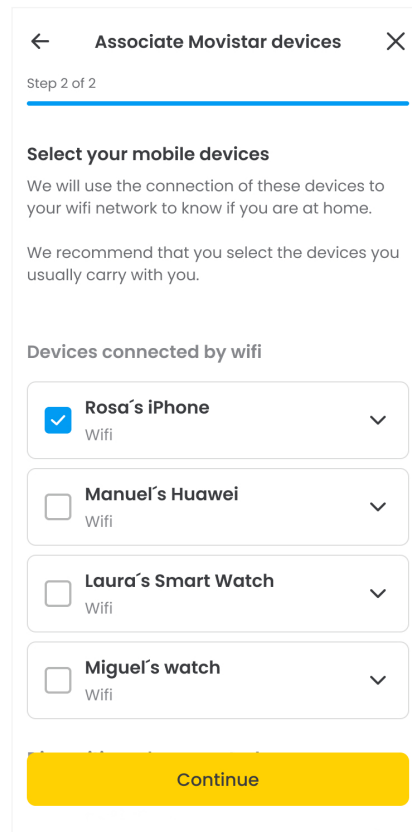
Associate Movistar devices

Step 2 of 2

Select your mobile devices

We will use the connection of these devices to your wifi network to know if you are at home.

We recommend that you select the devices you usually carry with you.

Devices connected by wifi

Rosa´s iPhone
Wifi

Manuel´s Huawei
Wifi

Laura´s Smart Watch
Wifi

Miguel´s watch
Wifi

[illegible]

Continue